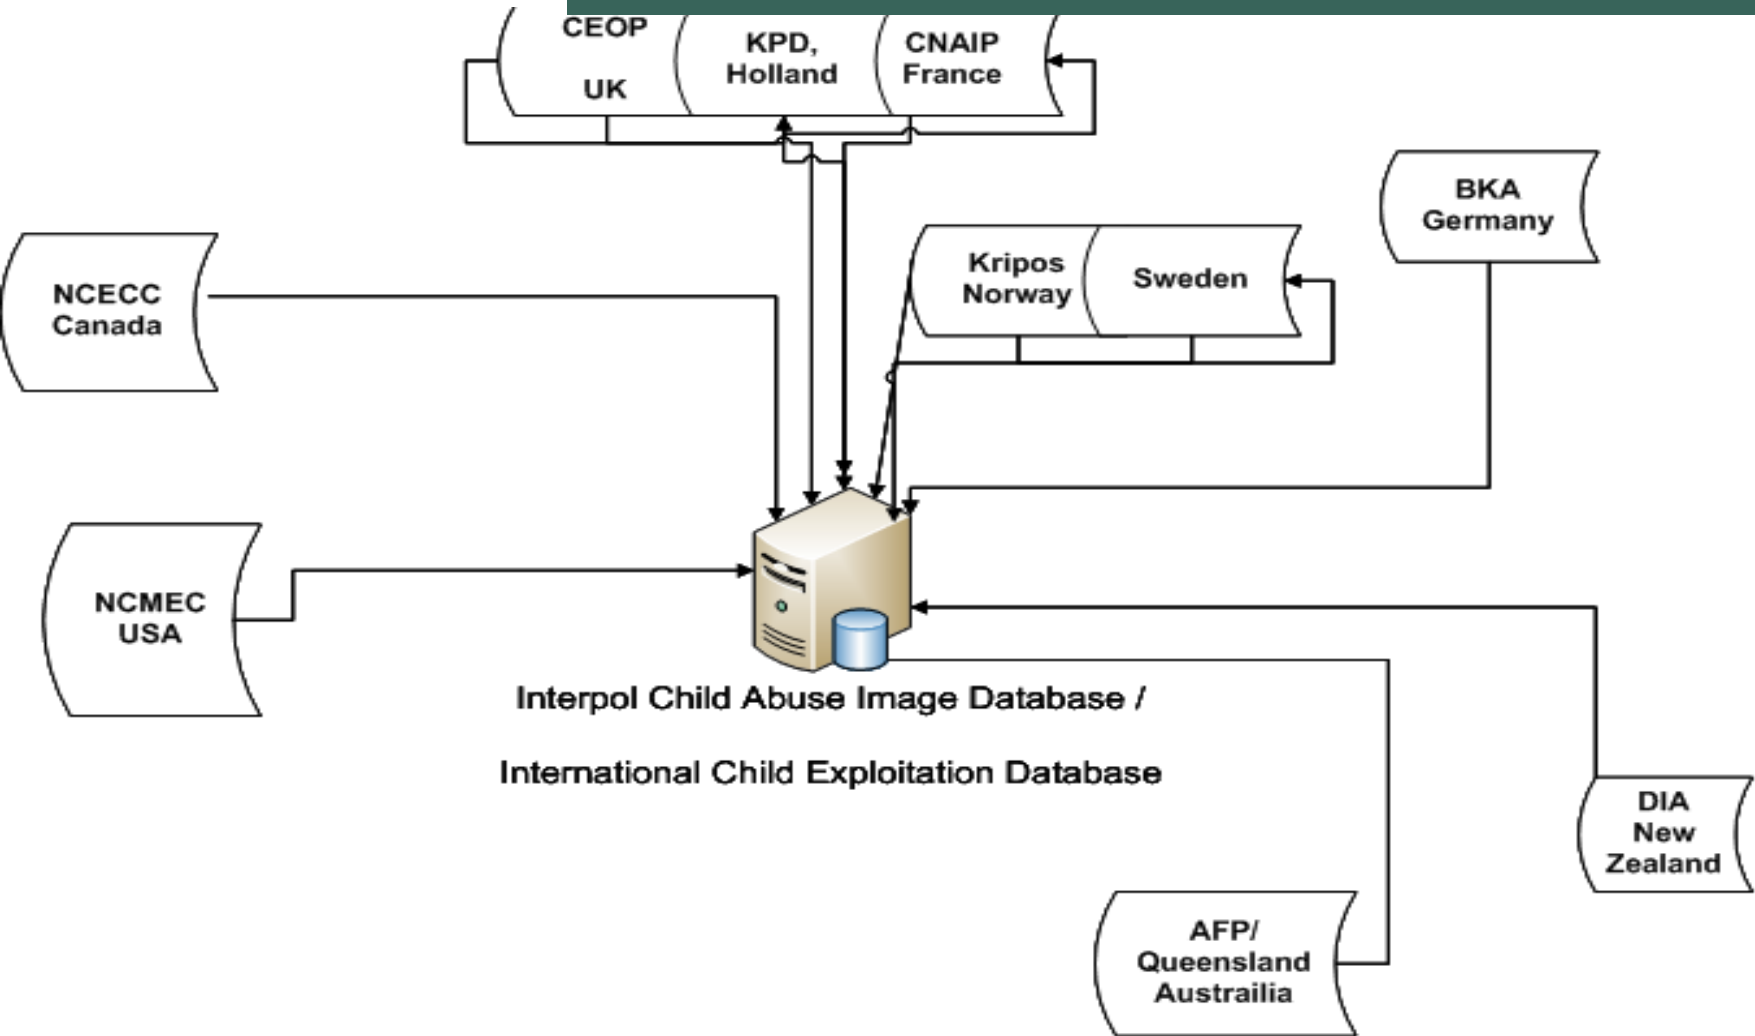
CEOP
UK

KPD,
Holland

CNAIP
France

BKA
Germany

NCECC
Canada

Kripos
Norway

Sweden

NCMEC
USA

Interpol Child Abuse Image Database /

International Child Exploitation Database

DIA
New
Zealand

AFP/
Queensland
Austrailia